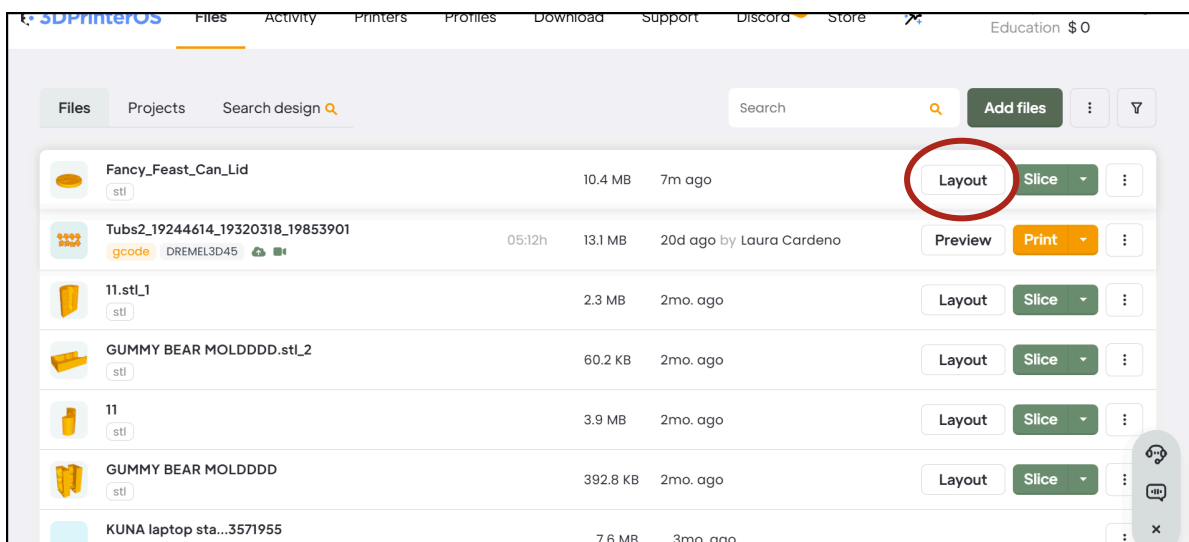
3DPrinterOS Files Activity Printers Profiles Download Support Discord Store

Education $0

Files Projects Search design

Search

Add files

| | | | | |
|---|---|---|---|---|
| Fancy_Feast_Can_Lid stl | | 10.4 MB | 7m ago | Layout Slice |
| Tubs2_19244614_19320318_19853901 gcode DREMEL3D45 | 05:12h | 13.1 MB | 20d ago by Laura Cardeno | Preview Print |
| 11.stl_1 stl | | 2.3 MB | 2mo. ago | Layout Slice |
| GUMMY BEAR MOLDDDD.stl_2 stl | | 60.2 KB | 2mo. ago | Layout Slice |
| 11 stl | | 3.9 MB | 2mo. ago | Layout Slice |
| GUMMY BEAR MOLDDDD stl | | 392.8 KB | 2mo. ago | Layout Slice |
| KUNA laptop sta...3571955 | | 7.6 MB | 3mo. ago | |

×